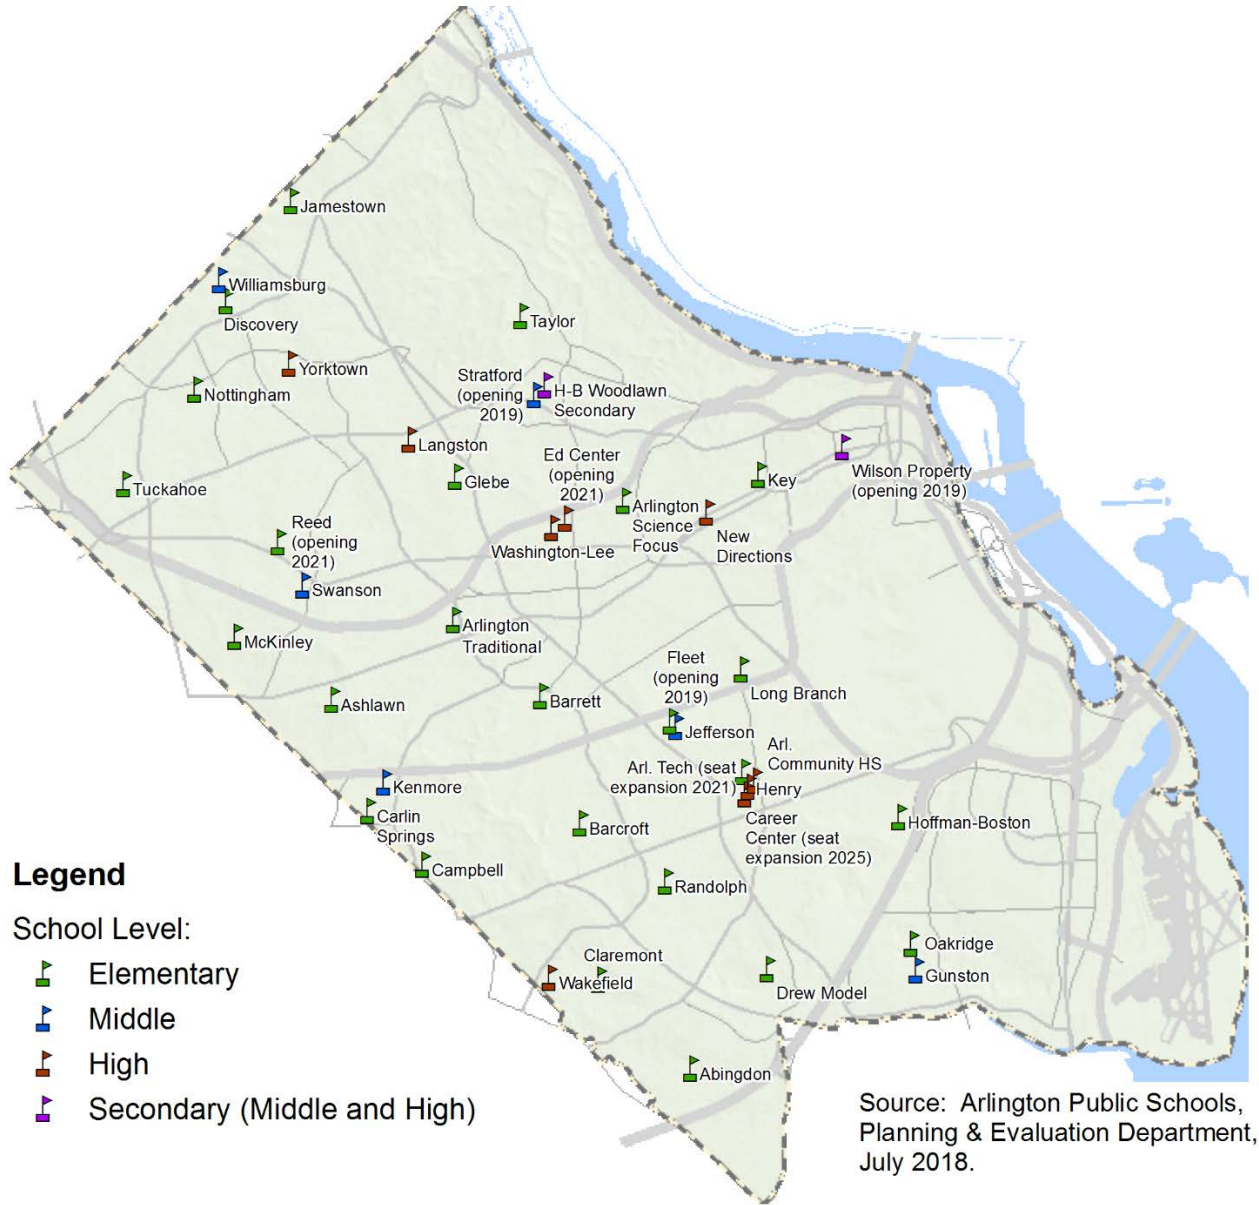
Jamestown

Williamsburg

Discovery

Taylor

Yorktown

Nottingham

Stratford (opening 2019)

H-B Woodlawn Secondary

Langston

Ed Center (opening 2021)

Tuckahoe

Glebe

Key

Wilson Property (opening 2019)

Arlington Science Focus

Reed (opening 2021)

Washington-Lee

New Directions

Swanson

Arlington Traditional

McKinley

Fleet (opening 2019)

Long Branch

Ashlawn

Barrett

Jefferson

Arl. Community HS

Arl. Tech (seat expansion 2021)

Henry

Kenmore

Carlin Springs

Barcroft

Career Center (seat expansion 2025)

Hoffman-Boston

Campbell

Randolph

Oakridge

Claremont

Wakefield

Gunston

Drew Model

Abingdon

Legend

School Level:

Elementary

Middle

High

Secondary (Middle and High)

Source: Arlington Public Schools, Planning & Evaluation Department, July 2018.